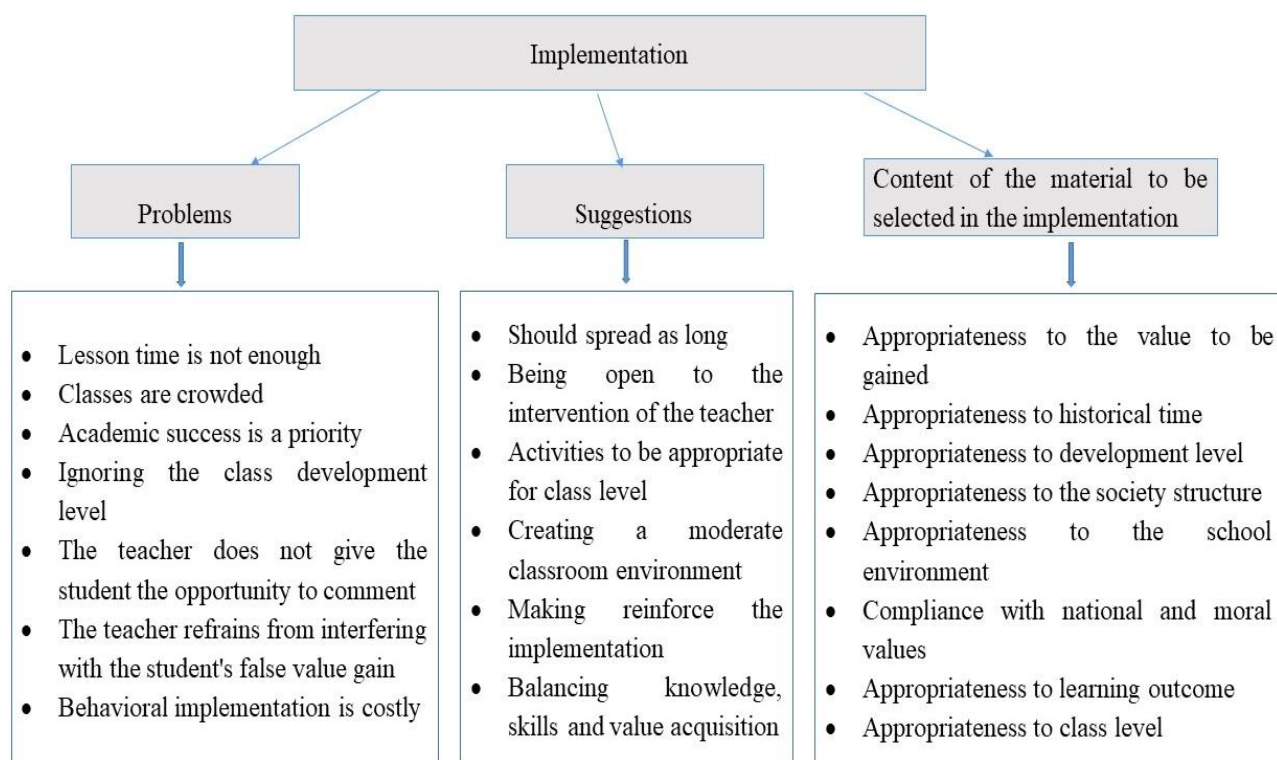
Implementation

Problems

- Lesson time is not enough
- Classes are crowded
- Academic success is a priority
- Ignoring the class development level
- The teacher does not give the student the opportunity to comment
- The teacher refrains from interfering with the student's false value gain
- Behavioral implementation is costly

Suggestions

- Should spread as long
- Being open to the intervention of the teacher
- Activities to be appropriate for class level
- Creating a moderate classroom environment
- Making reinforce the implementation
- Balancing knowledge, skills and value acquisition

Content of the material to be selected in the implementation

- Appropriateness to the value to be gained
- Appropriateness to historical time
- Appropriateness to development level
- Appropriateness to the society structure
- Appropriateness to the school environment
- Compliance with national and moral values
- Appropriateness to learning outcome
- Appropriateness to class level